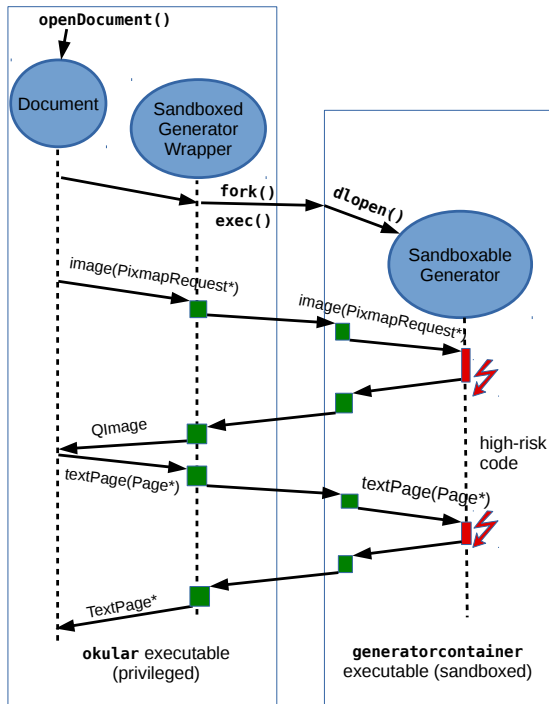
openDocument()

Document

Sandboxed Generator Wrapper

fork()

exec()

dlopen()

Sandboxable Generator

image(PixmapRequest*)

image(PixmapRequest*)

QImage

high-risk code

textPage(Page*)

textPage(Page*)

TextPage*

okular executable (privileged)

generatorcontainer executable (sandboxed)